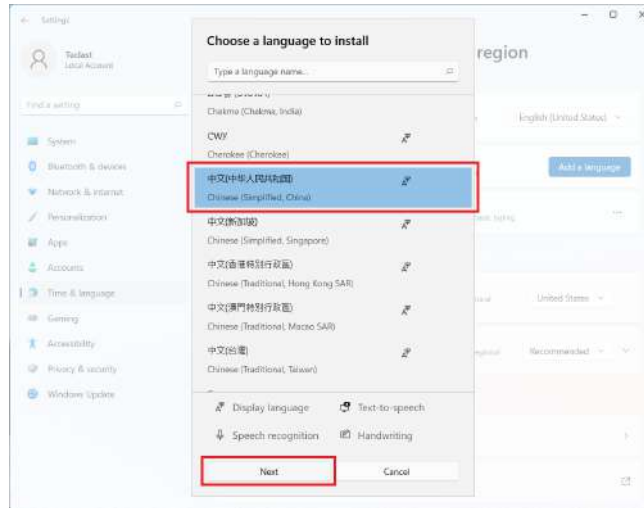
Settings

Testast
Local Account

Find a setting

System
Bluetooth & devices
Network & internet
Personalization
Apps
Accounts
Time & language
Gaming
Accessibility
Privacy & security
Windows Update

region

English (United States)

Add a language

United States

Recommended

Choose a language to install

Type a language name...

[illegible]
Chakma (Chakma, India)

CWY
Cherokee (Cherokee)

中文(中华人民共和国)
Chinese (Simplified, China)

中文(新加坡)
Chinese (Simplified, Singapore)

中文(香港特別行政區)
Chinese (Traditional, Hong Kong SAR)

中文(澳門特別行政區)
Chinese (Traditional, Macao SAR)

中文(台灣)
Chinese (Traditional, Taiwan)

Display language
Text-to-speech
Speech recognition
Handwriting

Next
Cancel